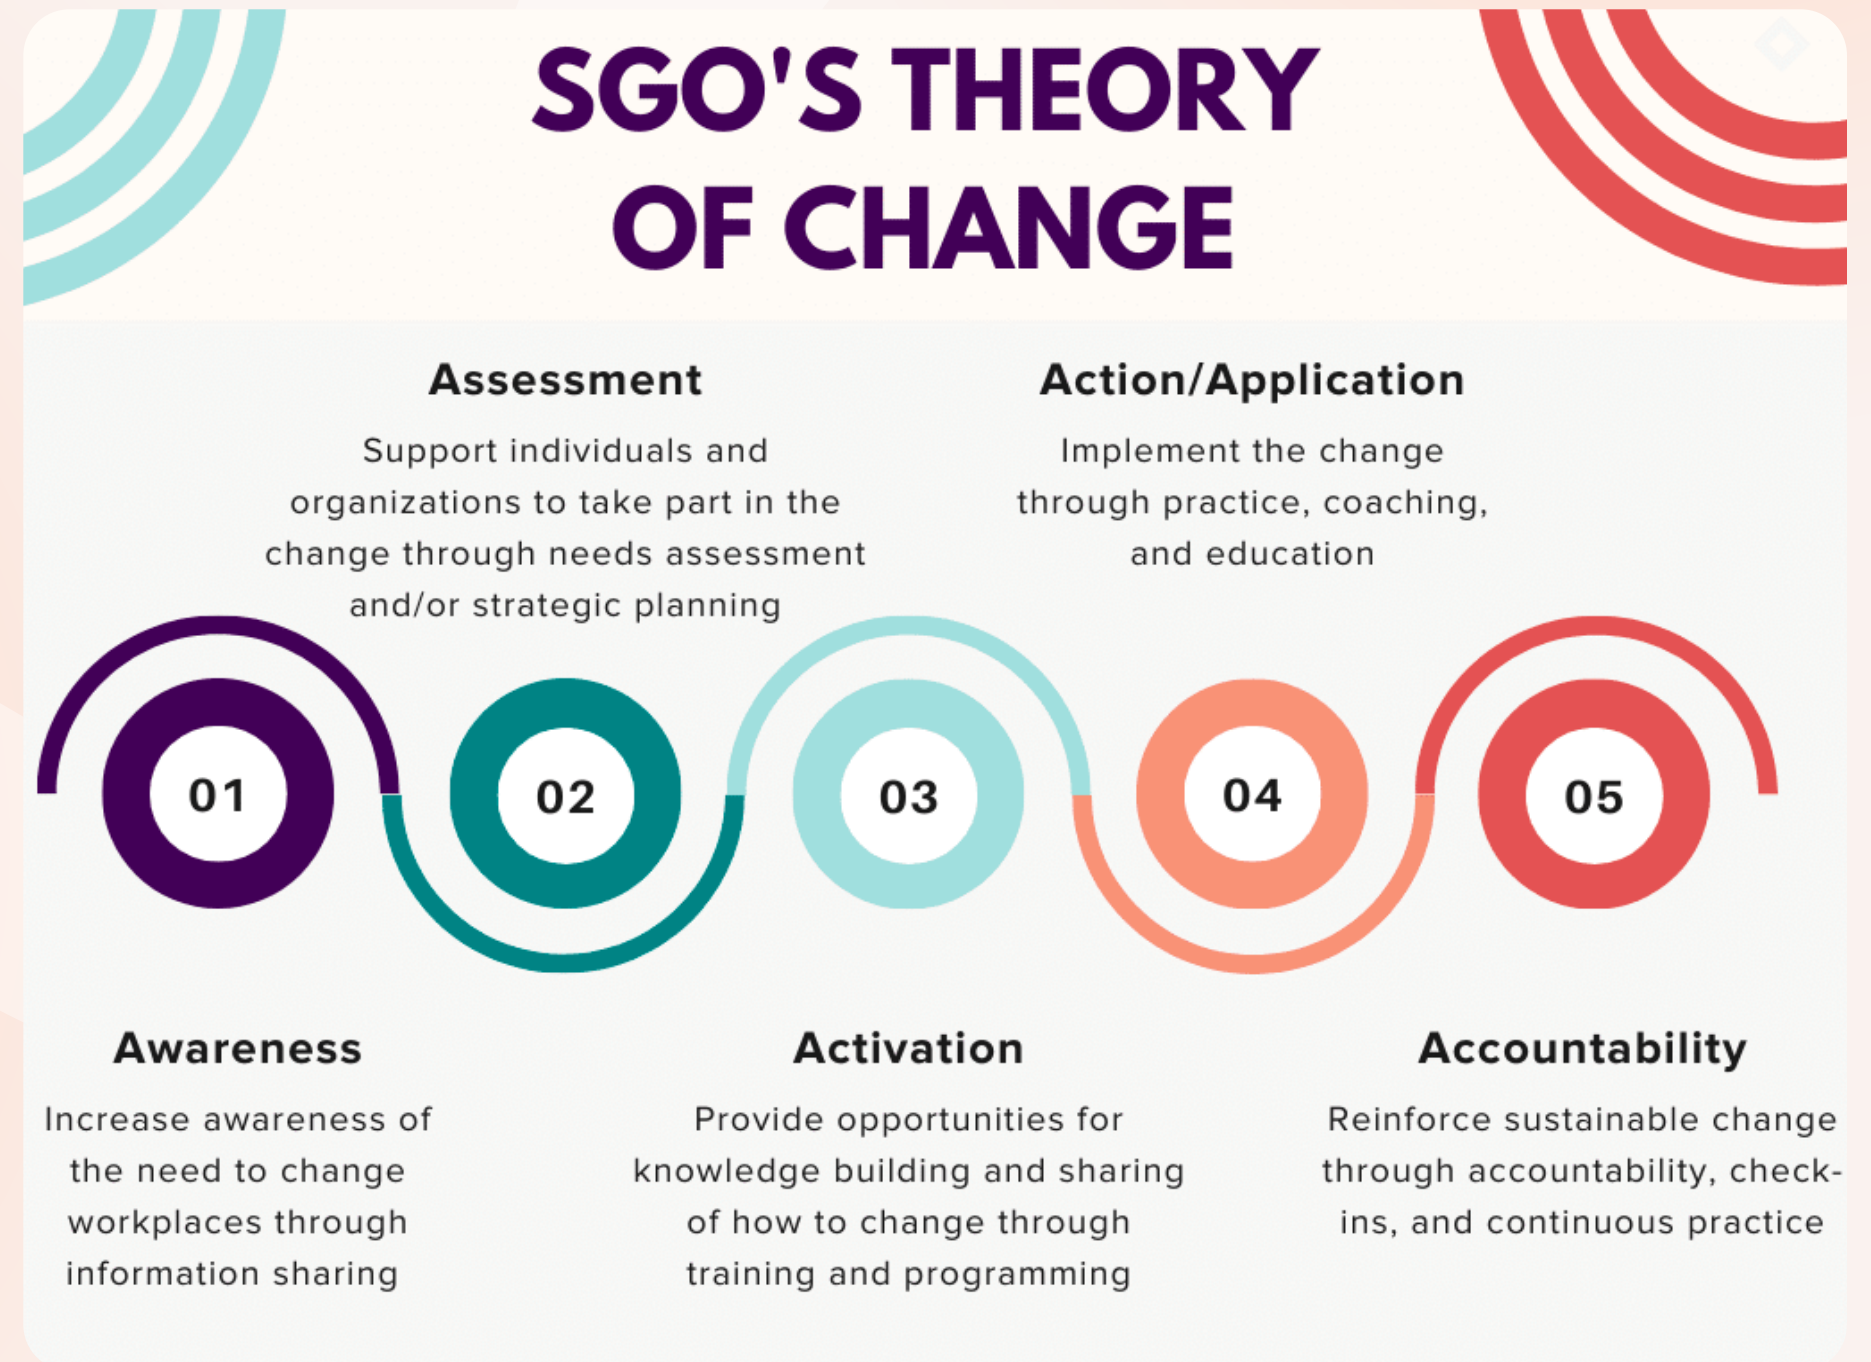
SGO'S THEORY OF CHANGE

Assessment

Support individuals and organizations to take part in the change through needs assessment and/or strategic planning

Action/Application

Implement the change through practice, coaching, and education

01

02

03

04

05

Awareness

Increase awareness of the need to change workplaces through information sharing

Activation

Provide opportunities for knowledge building and sharing of how to change through training and programming

Accountability

Reinforce sustainable change through accountability, check-ins, and continuous practice